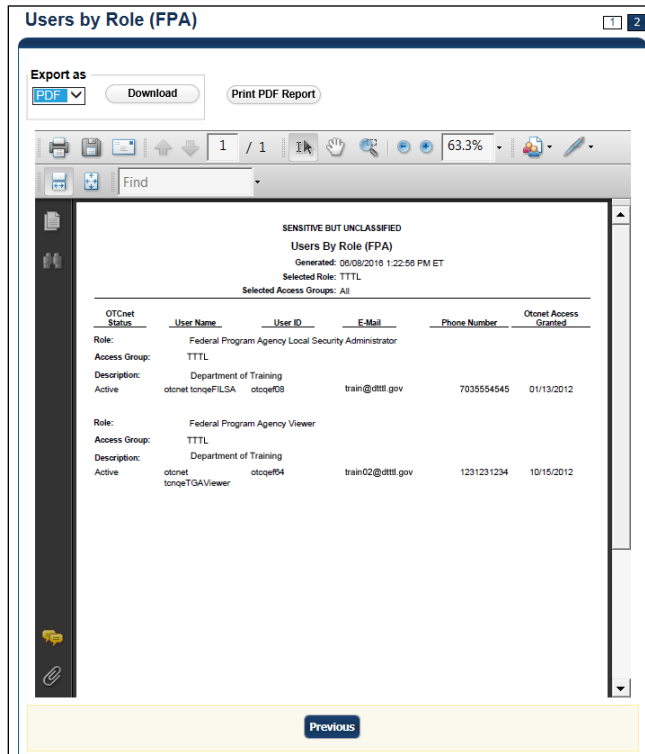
Users by Role (FPA)

1 2

Export as

PDF

Download

Print PDF Report

1 / 1

63.3%

Find

SENSITIVE BUT UNCLASSIFIED

Users By Role (FPA)

Generated: 06/08/2016 1:22:56 PM ET

Selected Role: TTTL

Selected Access Groups: All

| OTCnet Status | User Name | User ID | E-Mail | Phone Number | Otcnet Access Granted |
|---|---|---|---|---|---|

Role: Federal Program Agency Local Security Administrator

Access Group: TTTL

Description: Department of Training

| Active | otcnet tcnqeFILSA | otcqef08 | train@dtttl.gov | 7035554545 | 01/13/2012 |
|---|---|---|---|---|---|

Role: Federal Program Agency Viewer

Access Group: TTTL

Description: Department of Training

| Active | otcnet tcnqeTGAViewer | otcqef64 | train02@dtttl.gov | 1231231234 | 10/15/2012 |
|---|---|---|---|---|---|

Previous